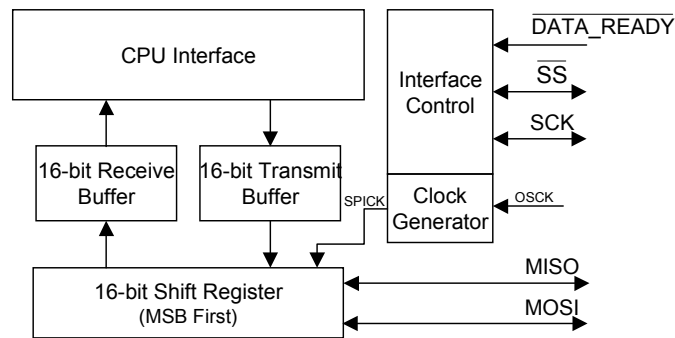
CPU Interface

Interface Control

$\overline{\text{DATA\_READY}}$

$\overline{\text{SS}}$

SCK

16-bit Receive Buffer

16-bit Transmit Buffer

SPICK

Clock Generator

OSCK

16-bit Shift Register (MSB First)

MISO

MOSI